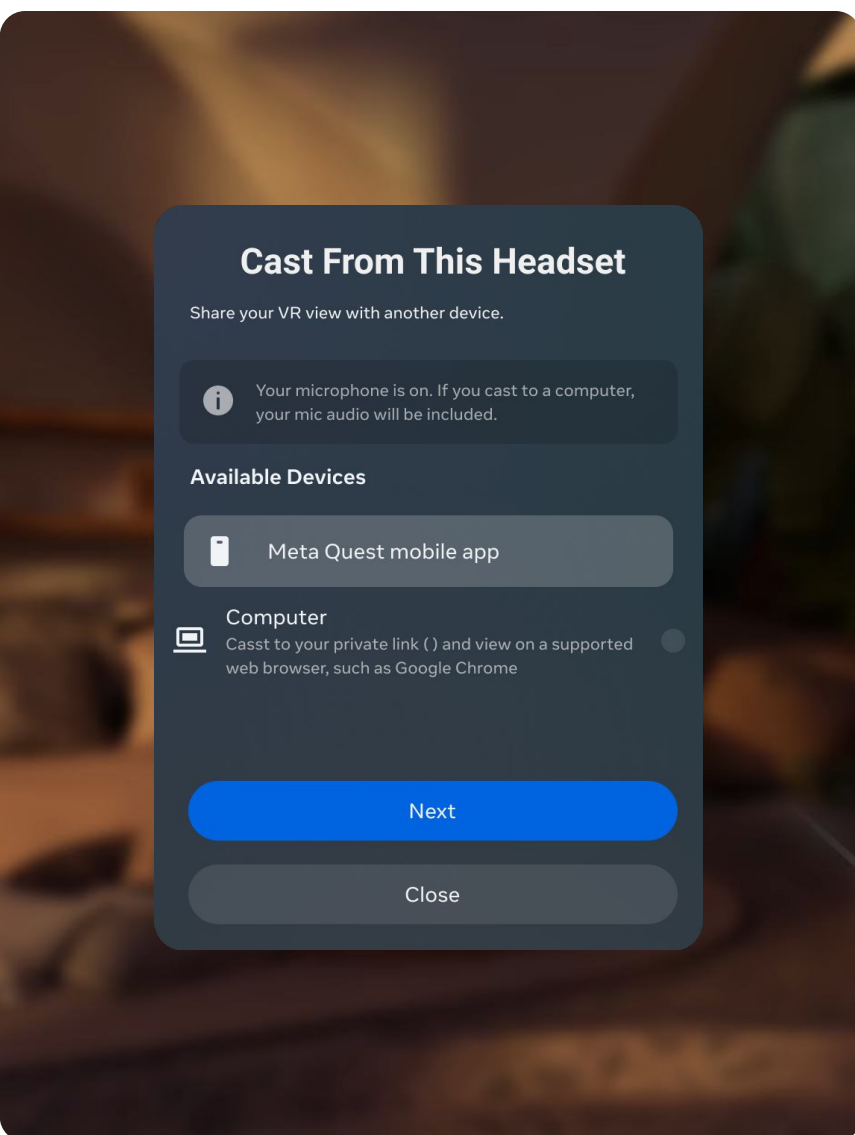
Cast From This Headset

Share your VR view with another device.

Your microphone is on. If you cast to a computer, your mic audio will be included.

Available Devices

Meta Quest mobile app

Computer
Casst to your private link ( ) and view on a supported web browser, such as Google Chrome

Next

Close